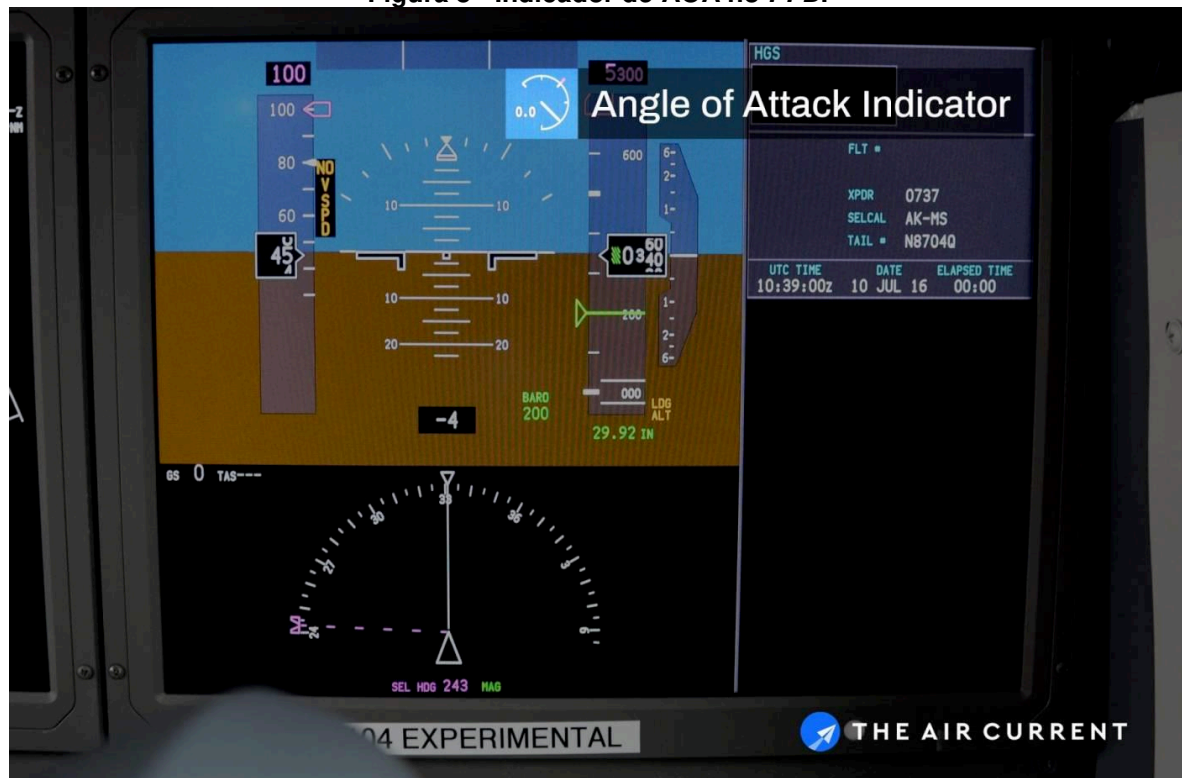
Figura 3 - Indicador de AOA no PFD.

100
100
80
60
45
NO V SPD
10 10
10 10
20 20
-4
5300
600
6
2
1
1
2
6
0360
40
200
BARO 200
000
LDG ALT
29.92 IN

0.0
Angle of Attack Indicator

HGS
FLT =
XPDR 0737
SELCAL AK-MS
TAIL = N8704Q
UTC TIME 10:39:00z
DATE 10 JUL 16
ELAPSED TIME 00:00

GS 0 TAS---
33
30
27
24
36
3
6
SEL HDG 243 MAG

04 EXPERIMENTAL
THE AIR CURRENT